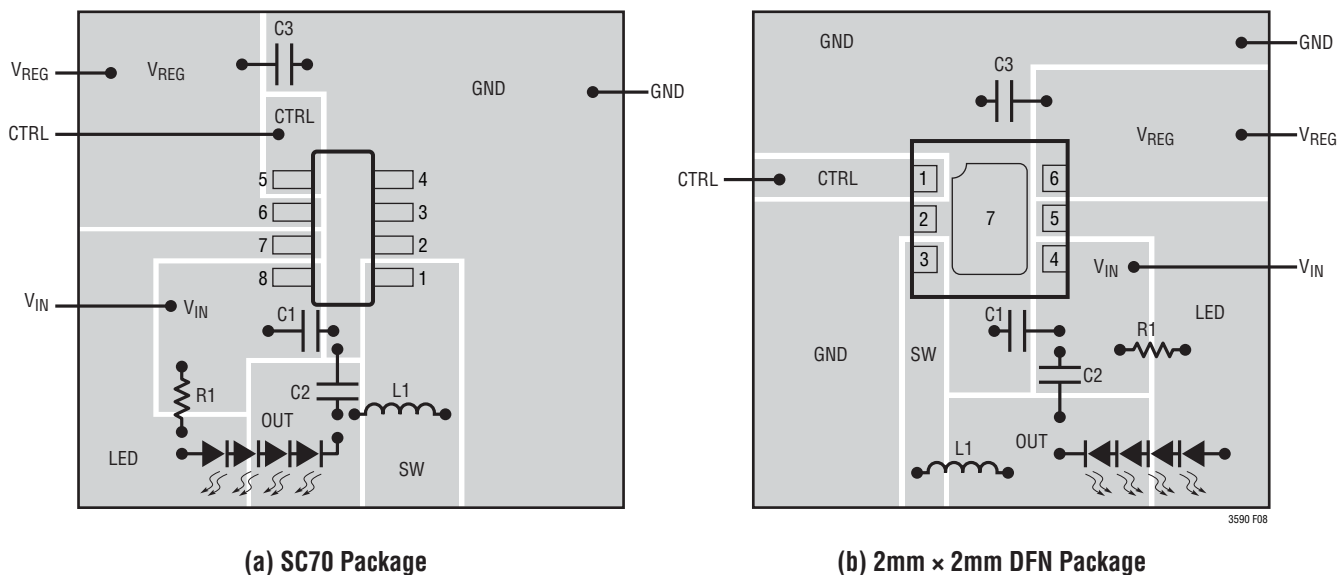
$V_{REG}$
$V_{REG}$
C3
GND
GND
CTRL
CTRL
5
4
6
3
7
2
8
1
$V_{IN}$
$V_{IN}$
C1
R1
C2
L1
OUT
LED
SW

(a) SC70 Package

GND
GND
C3
$V_{REG}$
$V_{REG}$
CTRL
CTRL
1
6
2
7
5
3
4
$V_{IN}$
$V_{IN}$
C1
LED
R1
GND
SW
C2
L1
OUT

3590 F08

(b) 2mm × 2mm DFN Package